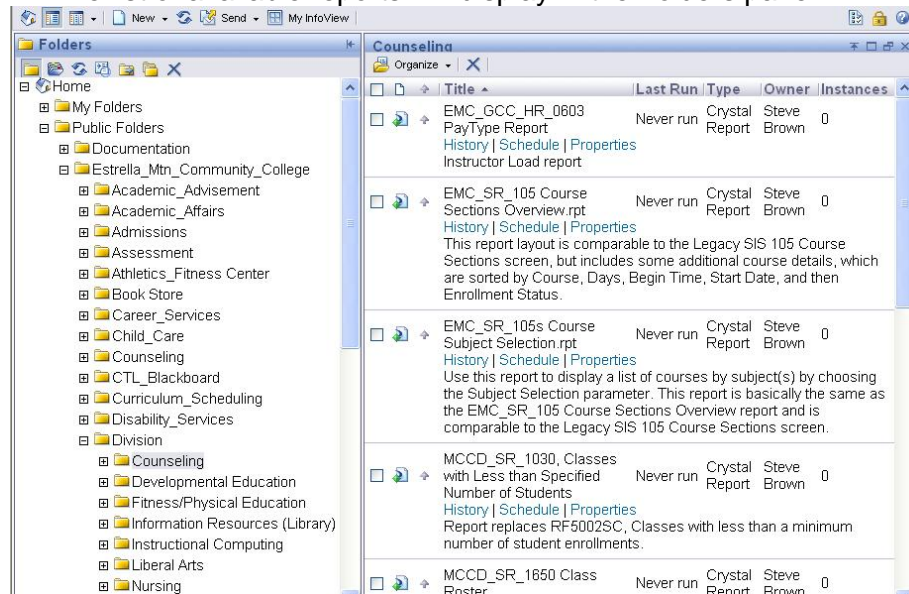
New · Send · My InfoView

Folders

Home
My Folders
Public Folders
Documentation
Estrella_Mtn_Community_College
Academic_Advisement
Academic_Affairs
Admissions
Assessment
Athletics_Fitness Center
Book Store
Career_Services
Child_Care
Counseling
CTL_Blackboard
Curriculum_Scheduling
Disability_Services
Division
Counseling
Developmental Education
Fitness/Physical Education
Information Resources (Library)
Instructional Computing
Liberal Arts
Nursing

Counseling
Organize

| Title | Last Run | Type | Owner | Instances |
|---|---|---|---|---|
| EMC_GCC_HR_0603 PayType Report<br>History \| Schedule \| Properties<br>Instructor Load report | Never run | Crystal Report | Steve Brown | 0 |
| EMC_SR_105 Course Sections Overview.rpt<br>History \| Schedule \| Properties<br>This report layout is comparable to the Legacy SIS 105 Course Sections screen, but includes some additional course details, which are sorted by Course, Days, Begin Time, Start Date, and then Enrollment Status. | Never run | Crystal Report | Steve Brown | 0 |
| EMC_SR_105s Course Subject Selection.rpt<br>History \| Schedule \| Properties<br>Use this report to display a list of courses by subject(s) by choosing the Subject Selection parameter. This report is basically the same as the EMC_SR_105 Course Sections Overview report and is comparable to the Legacy SIS 105 Course Sections screen. | Never run | Crystal Report | Steve Brown | 0 |
| MCCD_SR_1030, Classes with Less than Specified Number of Students<br>History \| Schedule \| Properties<br>Report replaces RF5002SC, Classes with less than a minimum number of student enrollments. | Never run | Crystal Report | Steve Brown | 0 |
| MCCD_SR_1650 Class Roster | Never run | Crystal Report | Steve Brown | 0 |